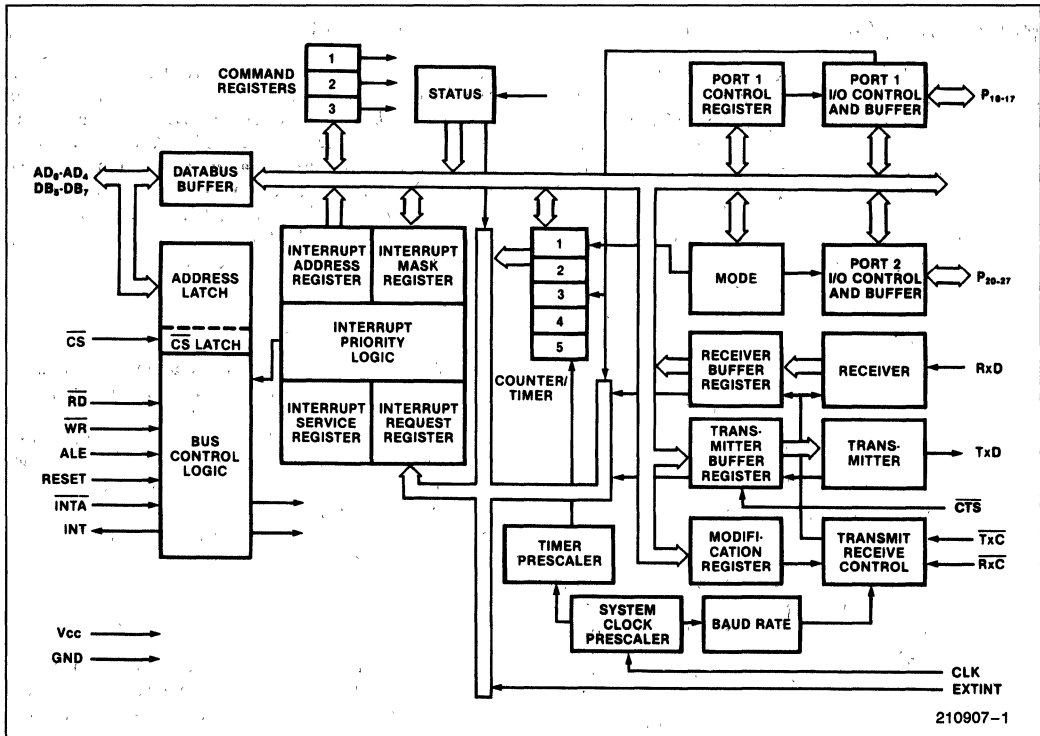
COMMAND REGISTERS
1
2
3
STATUS
PORT 1 CONTROL REGISTER
PORT 1 I/O CONTROL AND BUFFER
$P_{10-17}$
$AD_0$-$AD_4$
$DB_5$-$DB_7$
DATABUS BUFFER
ADDRESS LATCH
INTERRUPT ADDRESS REGISTER
INTERRUPT MASK REGISTER
1
2
3
4
5
MODE
PORT 2 I/O CONTROL AND BUFFER
$P_{20-27}$
$\overline{CS}$
$\overline{CS}$ LATCH
INTERRUPT PRIORITY LOGIC
RECEIVER BUFFER REGISTER
RECEIVER
RxD
COUNTER/ TIMER
$\overline{RD}$
$\overline{WR}$
ALE
RESET
$\overline{INTA}$
INT
BUS CONTROL LOGIC
INTERRUPT SERVICE REGISTER
INTERRUPT REQUEST REGISTER
TRANSMITTER BUFFER REGISTER
TRANSMITTER
TxD
$\overline{CTS}$
TIMER PRESCALER
MODIFICATION REGISTER
TRANSMIT RECEIVE CONTROL
$\overline{TxC}$
$\overline{RxC}$
SYSTEM CLOCK PRESCALER
BAUD RATE
Vcc
GND
CLK
EXTINT
210907–1